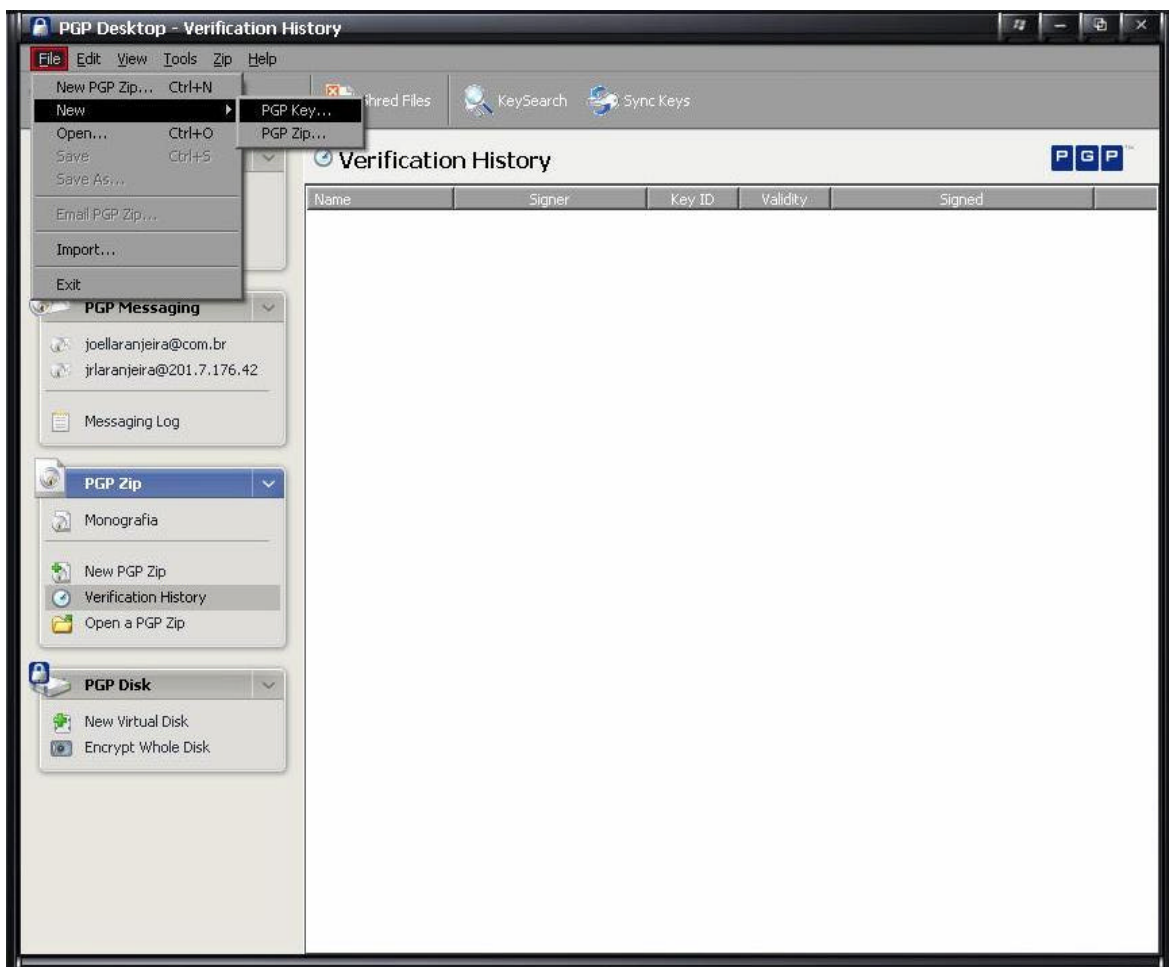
PGP Desktop - Verification History

File Edit View Tools Zip Help

New PGP Zip... Ctrl+N
New
Open... Ctrl+O
Save Ctrl+S
Save As...
Email PGP Zip...
Import...
Exit

PGP Key...
PGP Zip...

hred Files
KeySearch
Sync Keys

Verification History

PGP

| Name | Signer | Key ID | Validity | Signed |
|---|---|---|---|---|

PGP Messaging
joellaranjeira@com.br
jrlaranjeira@201.7.176.42
Messaging Log

PGP Zip
Monografia
New PGP Zip
Verification History
Open a PGP Zip

PGP Disk
New Virtual Disk
Encrypt Whole Disk